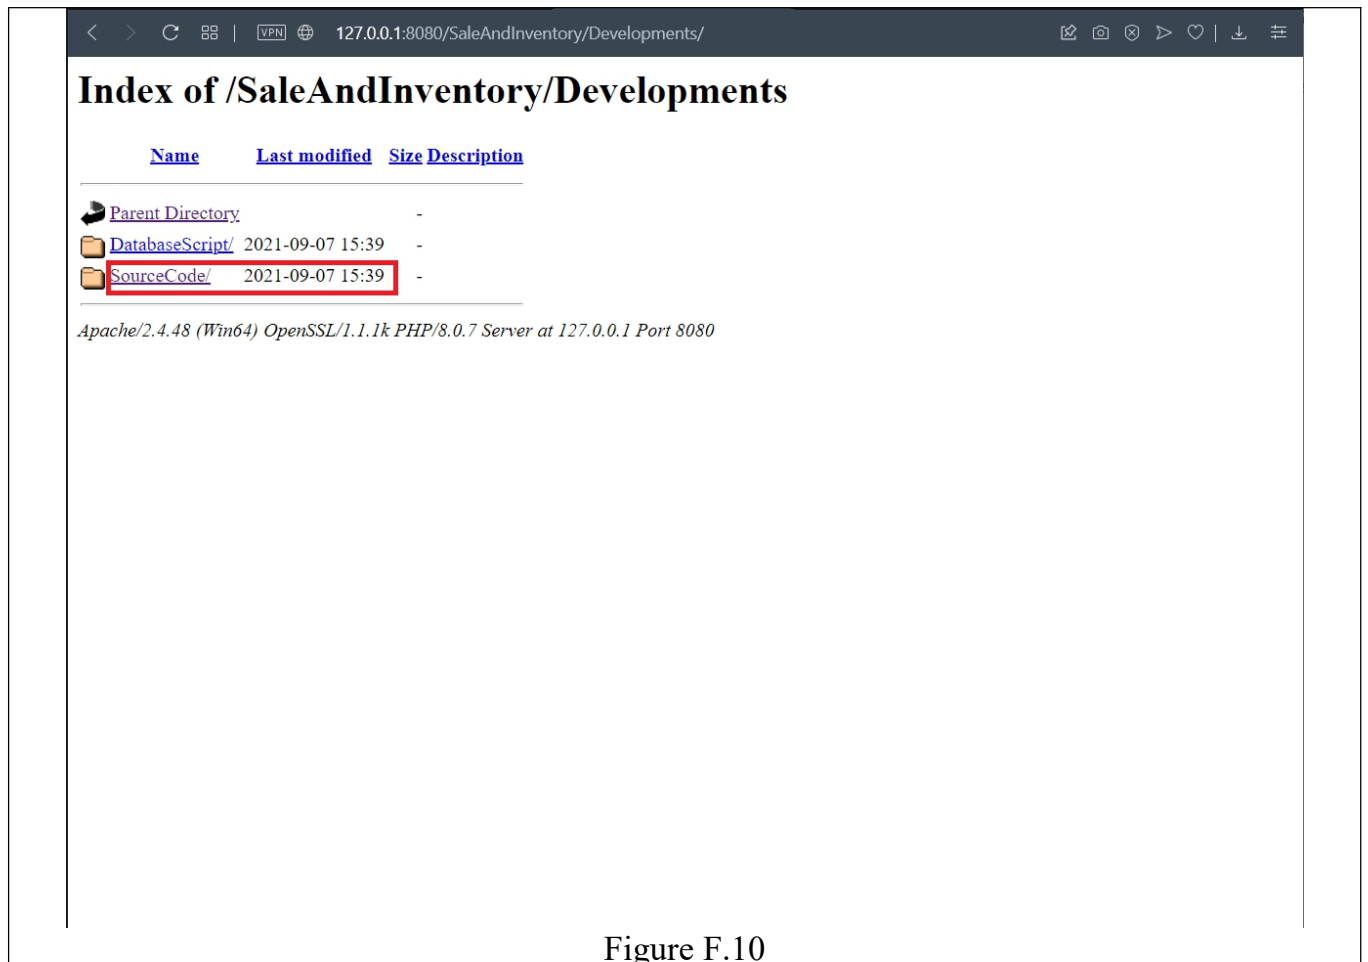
VPN 127.0.0.1:8080/SaleAndInventory/Developments/

Index of /SaleAndInventory/Developments

| Name | Last modified | Size | Description |
|---|---|---|---|
| Parent Directory | | - | |
| DatabaseScript/ | 2021-09-07 15:39 | - | |
| SourceCode/ | 2021-09-07 15:39 | - | |

Apache/2.4.48 (Win64) OpenSSL/1.1.1k PHP/8.0.7 Server at 127.0.0.1 Port 8080

Figure F.10